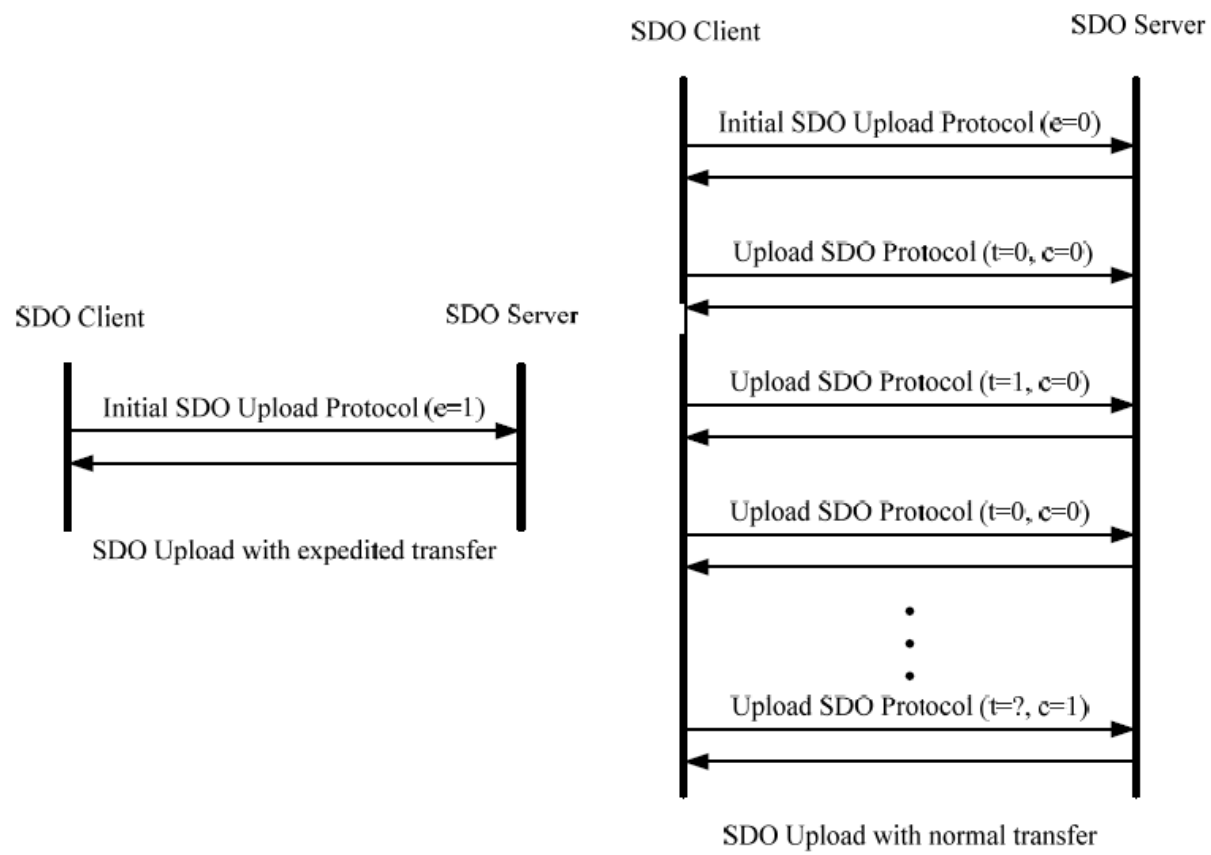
SDO Client

SDO Server

Initial SDO Upload Protocol (e=0)

Upload SDO Protocol (t=0, c=0)

SDO Client

SDO Server

Initial SDO Upload Protocol (e=1)

SDO Upload with expedited transfer

Upload SDO Protocol (t=1, c=0)

Upload SDO Protocol (t=0, c=0)

Upload SDO Protocol (t=?, c=1)

SDO Upload with normal transfer